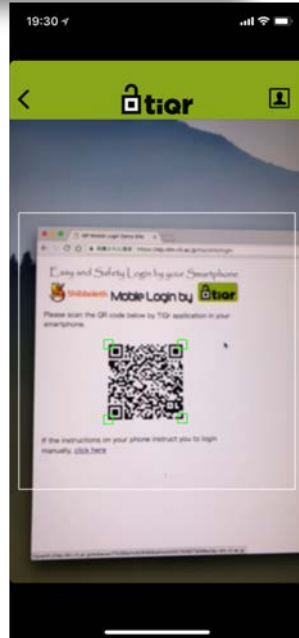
19:30

<

tiqr

Easy and Safety Login by your Smartphone

Shibboleth Mobile Login by tiqr

Please scan the QR code below by TIQr application in your smartphone.

If the instructions on your phone instruct you to login manually, click here